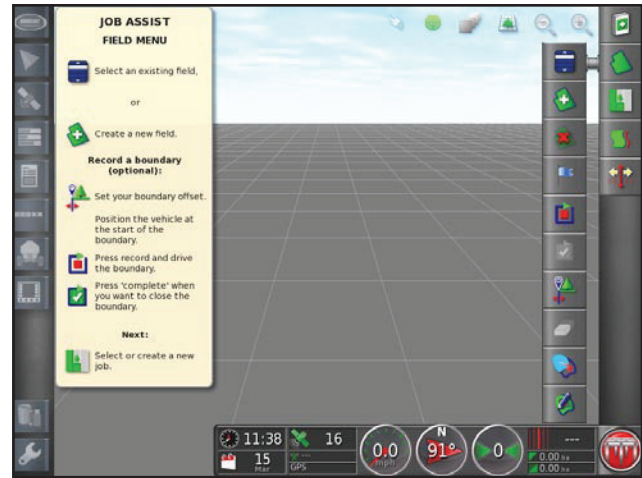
JOB ASSIST
FIELD MENU

Select an existing field,

or

Create a new field.

Record a boundary (optional):

Set your boundary offset.

Position the vehicle at the start of the boundary.

Press record and drive the boundary.

Press 'complete' when you want to close the boundary.

Next:

Select or create a new job.

11:38
15
Mar
16
GPS
0.0
mph
N
91°
0
---
0.00 ha
0.00 ha